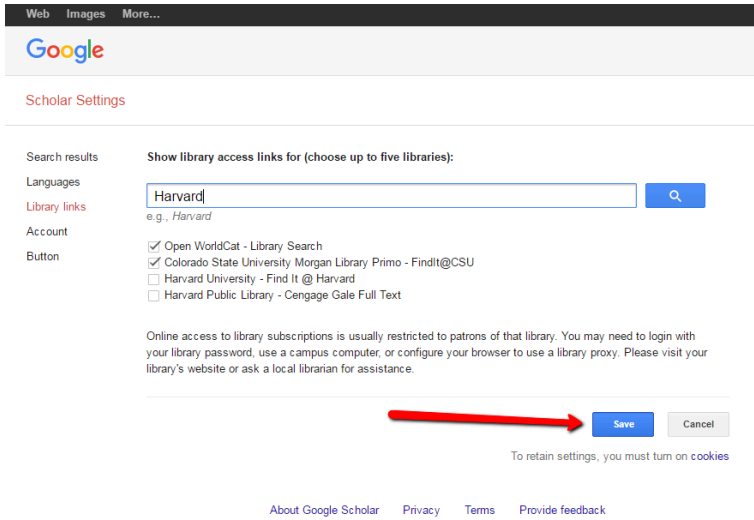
Web Images More...

Google

Scholar Settings

Search results
Languages
Library links
Account
Button

Show library access links for (choose up to five libraries):

Harvard

e.g., Harvard

☑ Open WorldCat - Library Search
☑ Colorado State University Morgan Library Primo - FindIt@CSU
☐ Harvard University - Find It @ Harvard
☐ Harvard Public Library - Cengage Gale Full Text

Online access to library subscriptions is usually restricted to patrons of that library. You may need to login with your library password, use a campus computer, or configure your browser to use a library proxy. Please visit your library's website or ask a local librarian for assistance.

Save Cancel

To retain settings, you must turn on cookies

About Google Scholar Privacy Terms Provide feedback